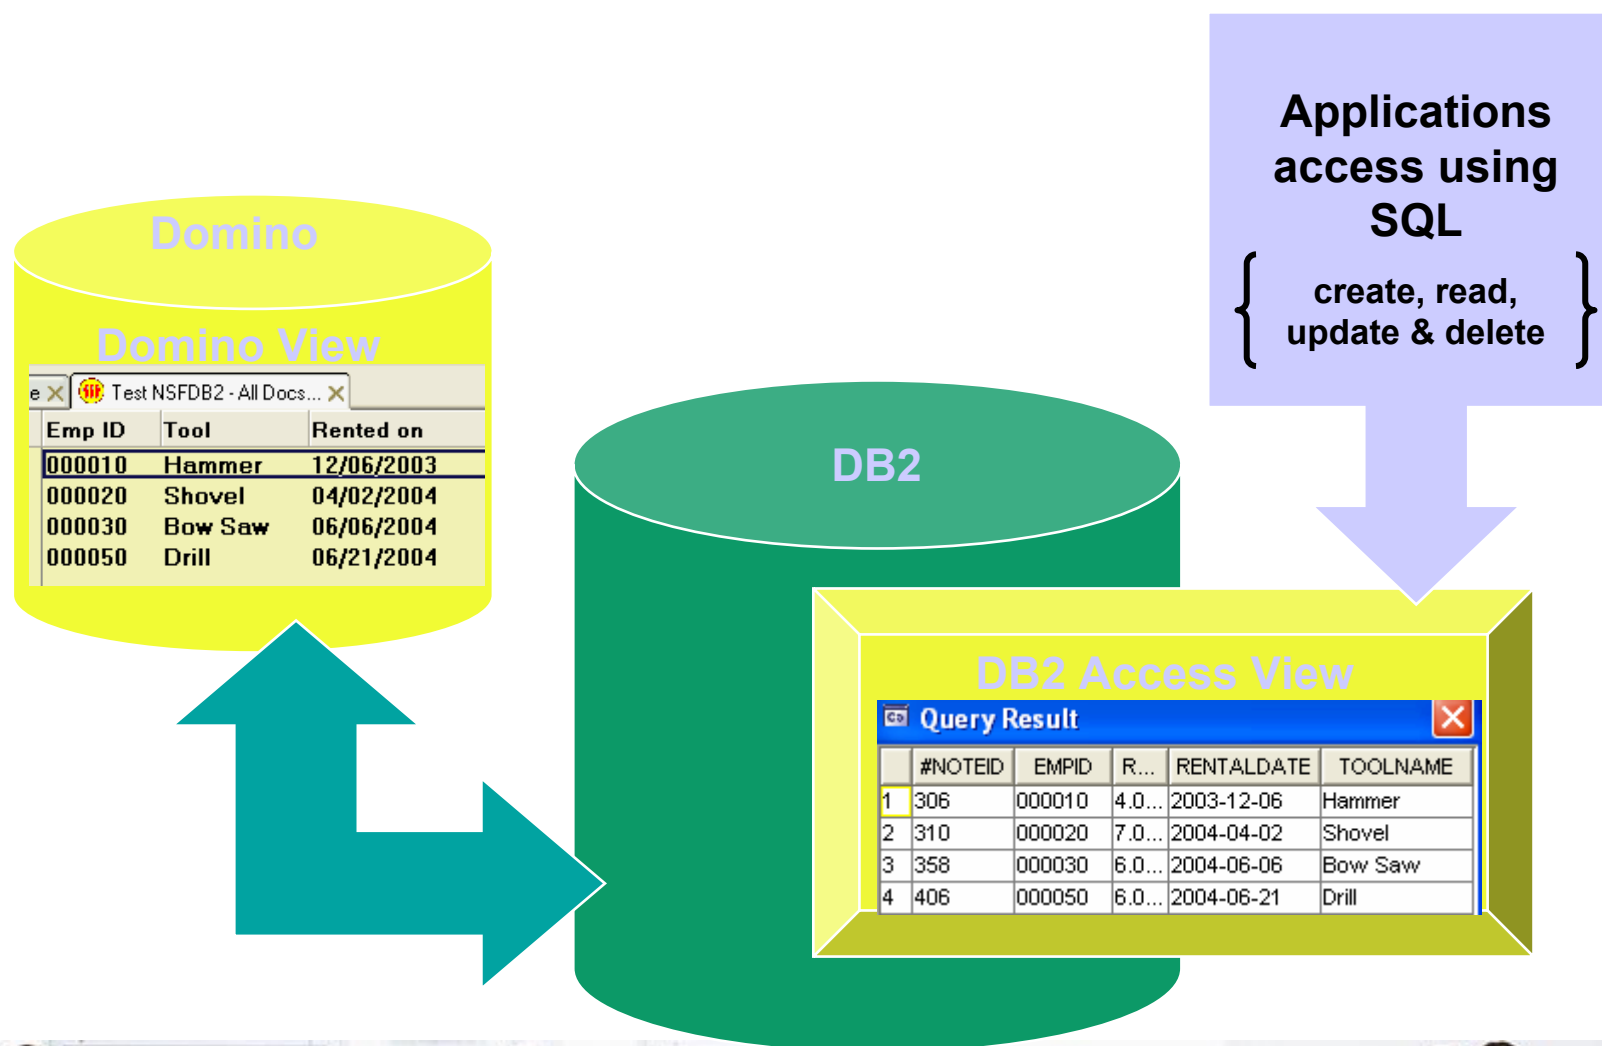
Applications access using SQL

create, read, update & delete

Domino

Domino View

e
Test NSFDB2 - All Docs...

| Emp ID | Tool | Rented on |
|---|---|---|
| 000010 | Hammer | 12/06/2003 |
| 000020 | Shovel | 04/02/2004 |
| 000030 | Bow Saw | 06/06/2004 |
| 000050 | Drill | 06/21/2004 |

DB2

DB2 Access View

Query Result

| | #NOTEID | EMPID | R... | RENTALDATE | TOOLNAME |
|---|---|---|---|---|---|
| 1 | 306 | 000010 | 4.0... | 2003-12-06 | Hammer |
| 2 | 310 | 000020 | 7.0... | 2004-04-02 | Shovel |
| 3 | 358 | 000030 | 6.0... | 2004-06-06 | Bow Saw |
| 4 | 406 | 000050 | 6.0... | 2004-06-21 | Drill |